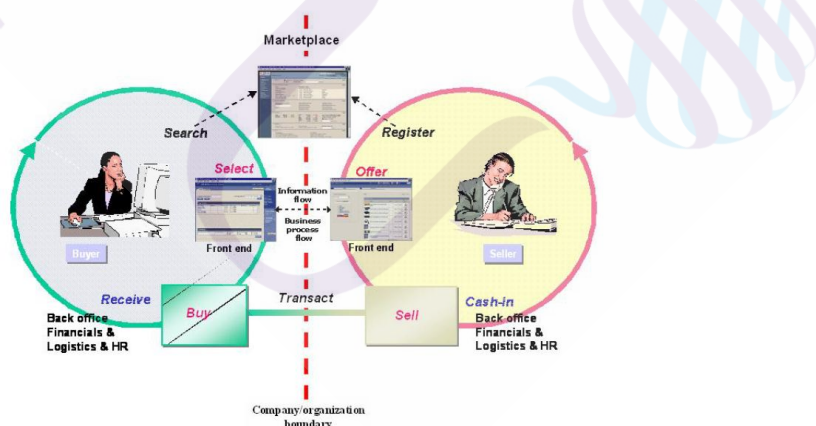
Marketplace

Search

Register

Select

Offer

Information flow

Business process flow

Front end

Front end

Buyer

Seller

Receive

Transact

Cash-in

Buy

Sell

Back office
Financials &
Logistics & HR

Back office
Financials &
Logistics & HR

Company/organization boundary